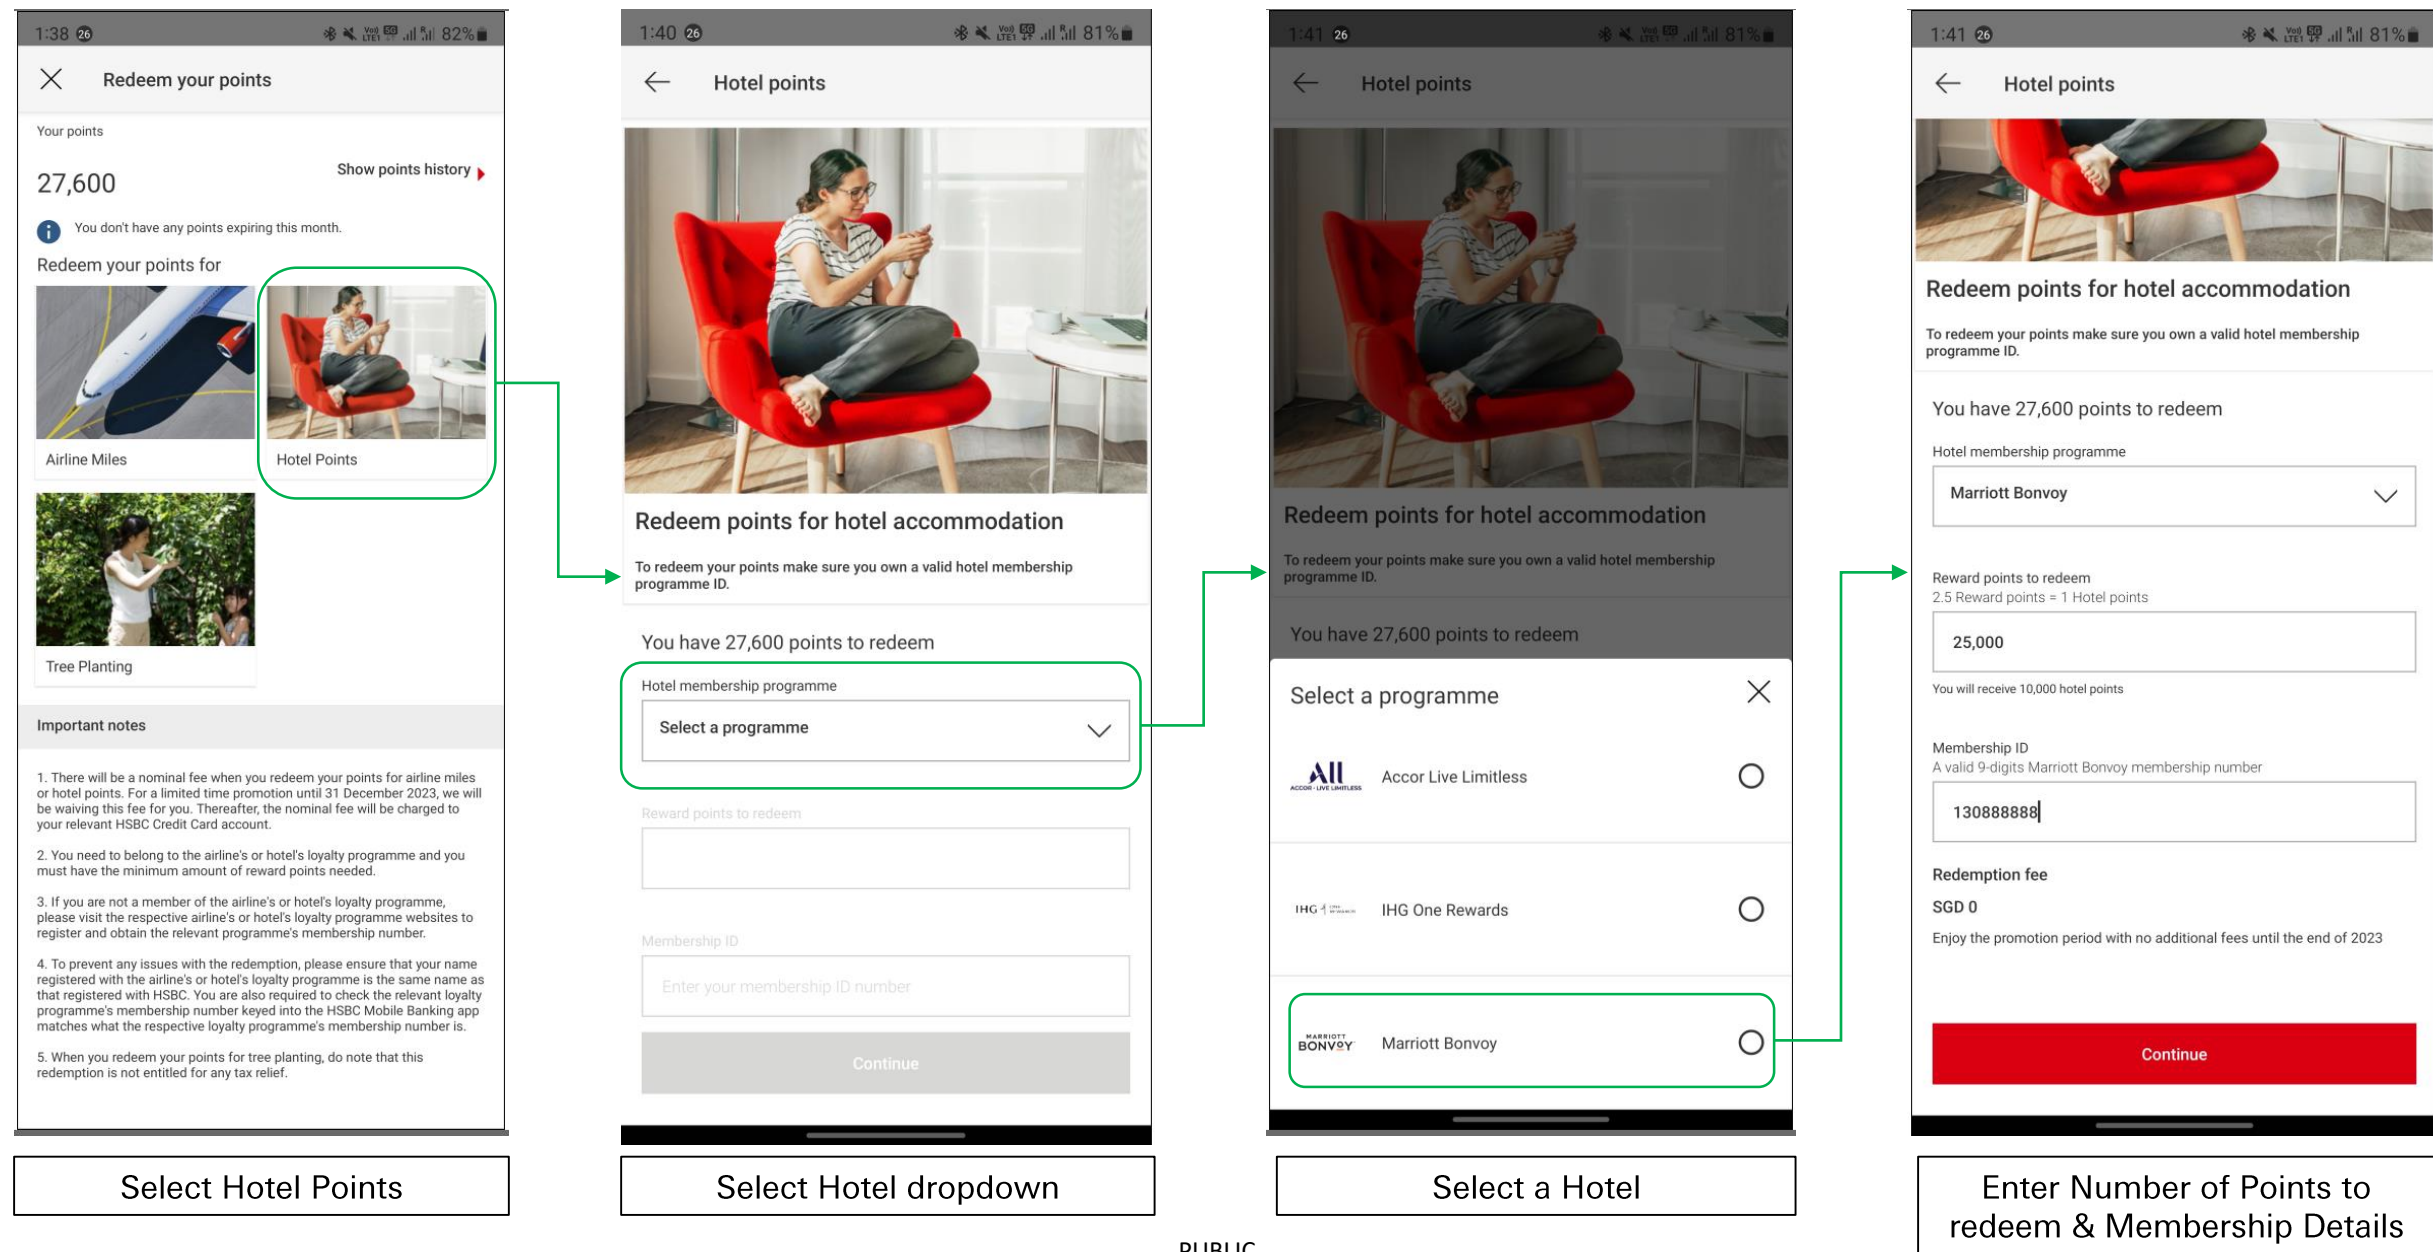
1:38 26 82%

Redeem your points

Your points

27,600

Show points history

You don't have any points expiring this month.

Redeem your points for

Airline Miles

Hotel Points

Tree Planting

Important notes

1. There will be a nominal fee when you redeem your points for airline miles or hotel points. For a limited time promotion until 31 December 2023, we will be waiving this fee for you. Thereafter, the nominal fee will be charged to your relevant HSBC Credit Card account.

2. You need to belong to the airline's or hotel's loyalty programme and you must have the minimum amount of reward points needed.

3. If you are not a member of the airline's or hotel's loyalty programme, please visit the respective airline's or hotel's loyalty programme websites to register and obtain the relevant programme's membership number.

4. To prevent any issues with the redemption, please ensure that your name registered with the airline's or hotel's loyalty programme is the same name as that registered with HSBC. You are also required to check the relevant loyalty programme's membership number keyed into the HSBC Mobile Banking app matches what the respective loyalty programme's membership number is.

5. When you redeem your points for tree planting, do note that this redemption is not entitled for any tax relief.

Select Hotel Points

1:40 26 81%

Hotel points

Redeem points for hotel accommodation

To redeem your points make sure you own a valid hotel membership programme ID.

You have 27,600 points to redeem

Hotel membership programme

Select a programme

Reward points to redeem

Membership ID

Enter your membership ID number

Continue

Select Hotel dropdown

1:41 26 81%

Hotel points

Redeem points for hotel accommodation

To redeem your points make sure you own a valid hotel membership programme ID.

You have 27,600 points to redeem

Select a programme

ALL ACCOR LIVE LIMITLESS

Accor Live Limitless

IHG

IHG One Rewards

MARRIOTT BONVOY

Marriott Bonvoy

Select a Hotel

1:41 26 81%

Hotel points

Redeem points for hotel accommodation

To redeem your points make sure you own a valid hotel membership programme ID.

You have 27,600 points to redeem

Hotel membership programme

Marriott Bonvoy

Reward points to redeem

2.5 Reward points = 1 Hotel points

25,000

You will receive 10,000 hotel points

Membership ID

A valid 9-digits Marriott Bonvoy membership number

130888888

Redemption fee

SGD 0

Enjoy the promotion period with no additional fees until the end of 2023

Continue

Enter Number of Points to redeem & Membership Details

PUBLIC